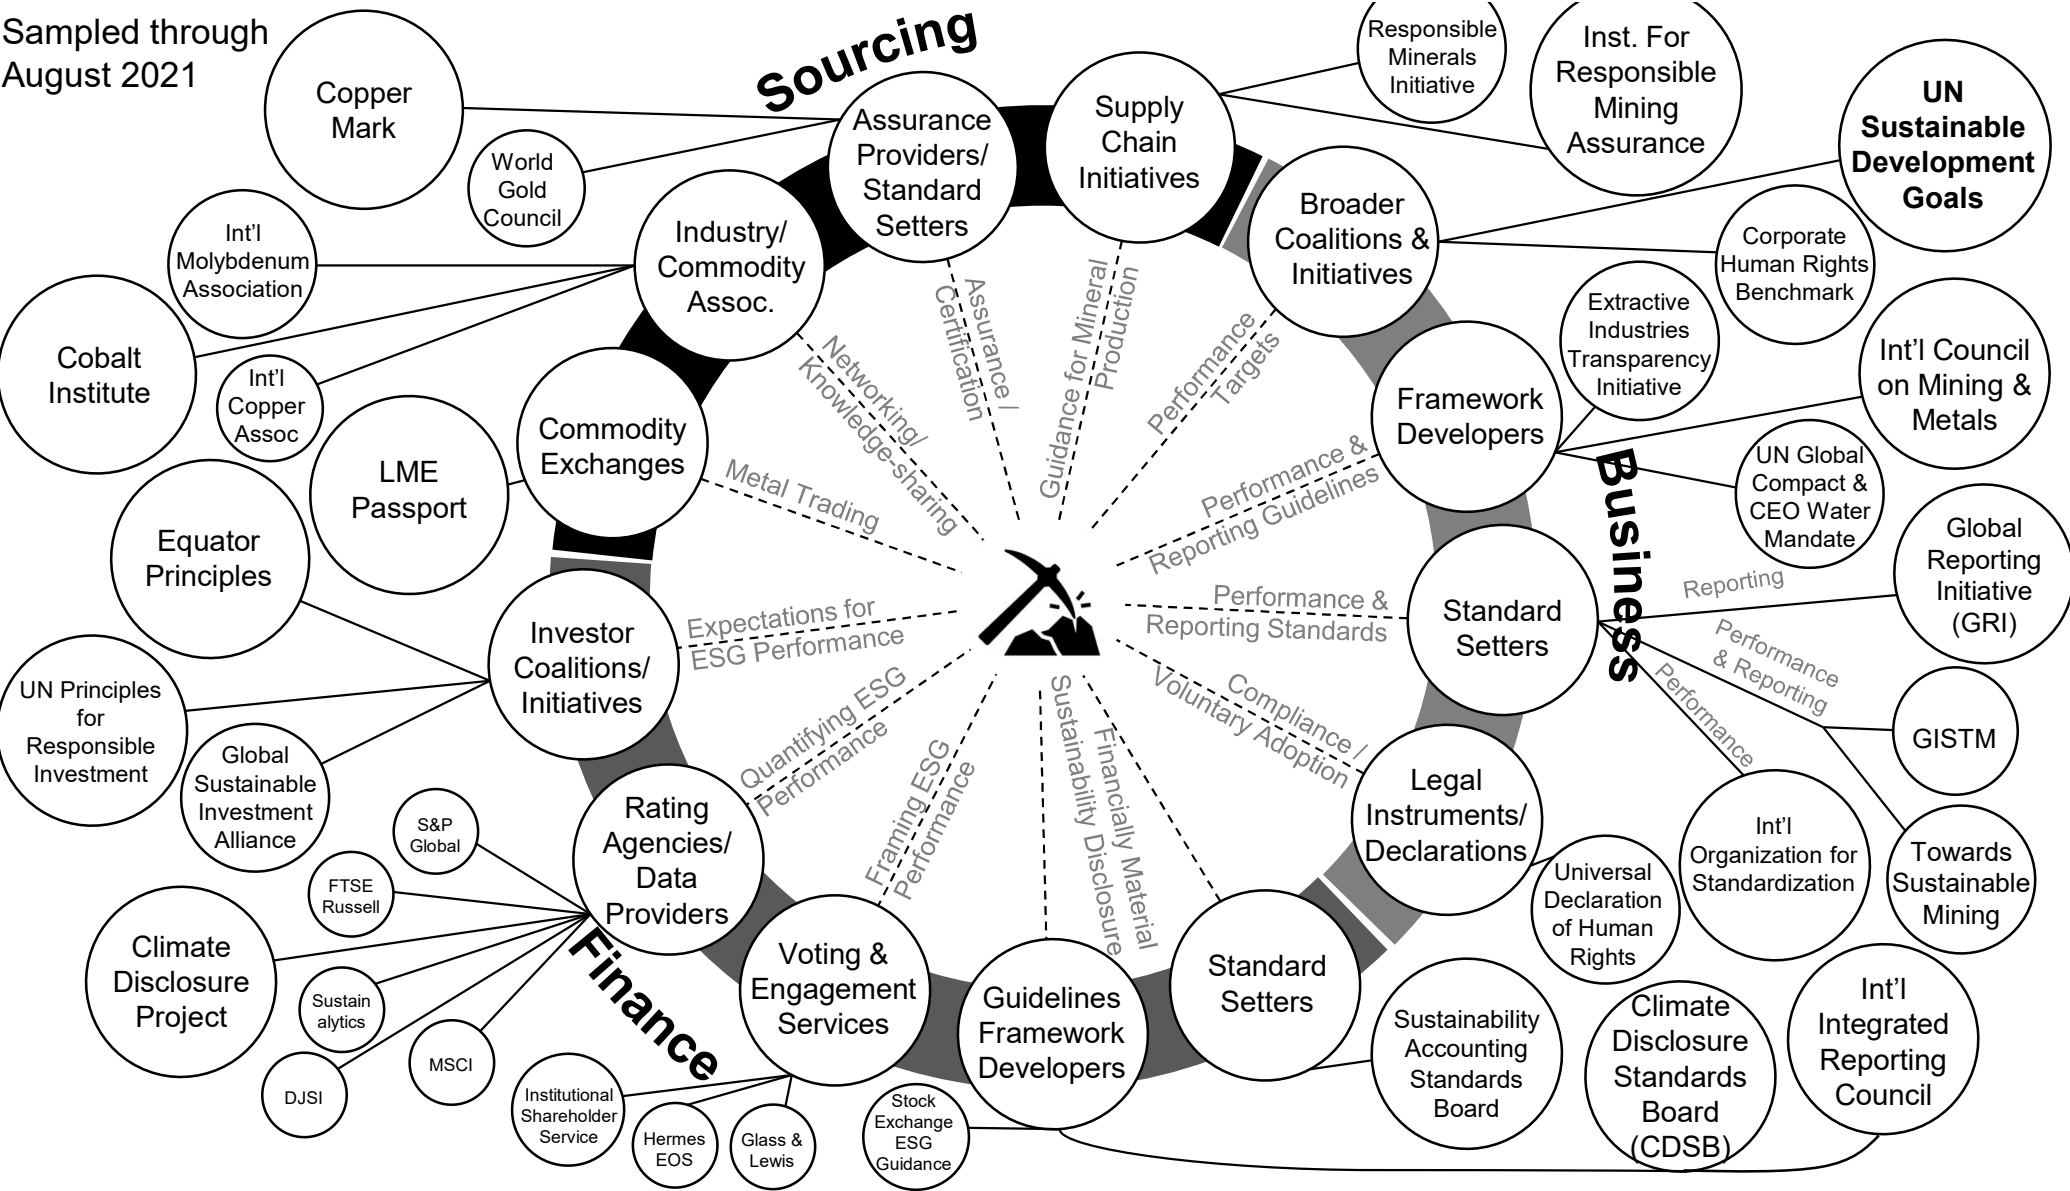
Sampled through August 2021

Sourcing

Copper Mark

World Gold Council

Assurance Providers/ Standard Setters

Supply Chain Initiatives

Responsible Minerals Initiative

Inst. For Responsible Mining Assurance

UN Sustainable Development Goals

Int'l Molybdenum Association

Industry/ Commodity Assoc.

Broader Coalitions & Initiatives

Corporate Human Rights Benchmark

Cobalt Institute

Int'l Copper Assoc

Assurance / Certification

Guidance for Mineral Production

Performance Targets

Extractive Industries Transparency Initiative

Int'l Council on Mining & Metals

Networking/ Knowledge-sharing

Framework Developers

LME Passport

Commodity Exchanges

Metal Trading

Performance & Reporting Guidelines

UN Global Compact & CEO Water Mandate

Business

Equator Principles

Global Reporting Initiative (GRI)

Reporting

Expectations for ESG Performance

Performance & Reporting Standards

Standard Setters

Investor Coalitions/ Initiatives

Performance & Reporting

UN Principles for Responsible Investment

Performance

GISTM

Quantifying ESG Performance

Compliance / Voluntary Adoption

Global Sustainable Investment Alliance

Framing ESG Performance

Sustainability Disclosure

Financially Material

Legal Instruments/ Declarations

S&P Global

Rating Agencies/ Data Providers

Int'l Organization for Standardization

Towards Sustainable Mining

FTSE Russell

Universal Declaration of Human Rights

Climate Disclosure Project

Finance

Voting & Engagement Services

Guidelines Framework Developers

Standard Setters

Int'l Integrated Reporting Council

Climate Disclosure Standards Board (CDSB)

Sustain alytics

Sustainability Accounting Standards Board

MSCI

DJSI

Institutional Shareholder Service

Hermes EOS

Glass & Lewis

Stock Exchange ESG Guidance